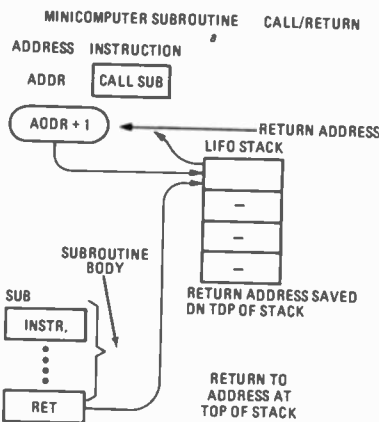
MINICOMPUTER SUBROUTINE CALL/RETURN

ADDRESS INSTRUCTION

ADDR CALL SUB

ADDR + 1

RETURN ADDRESS

LIFO STACK

—

—

—

SUBROUTINE BODY

SUB

INSTR.

RET

RETURN ADDRESS SAVED ON TOP OF STACK

RETURN TO ADDRESS AT TOP OF STACK